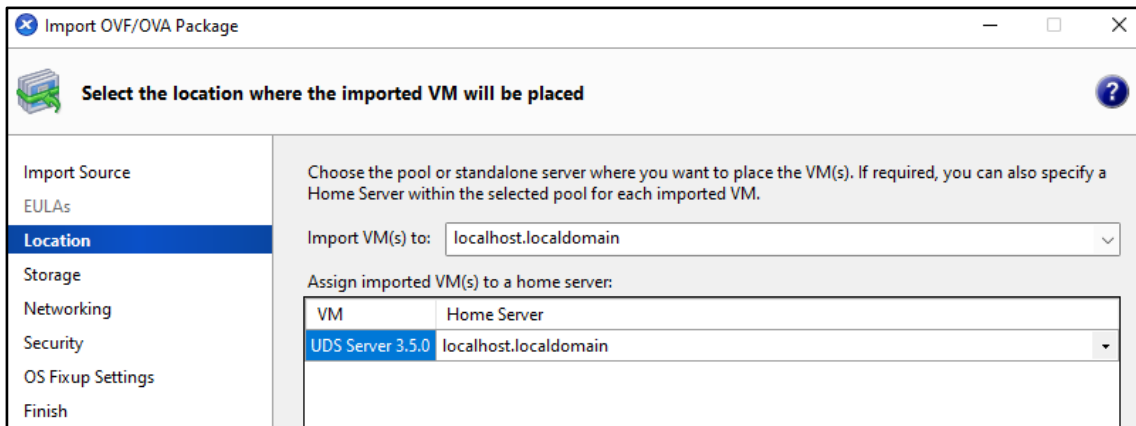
Import OVF/OVA Package

Select the location where the imported VM will be placed

Import Source
EULAs
Location
Storage
Networking
Security
OS Fixup Settings
Finish

Choose the pool or standalone server where you want to place the VM(s). If required, you can also specify a Home Server within the selected pool for each imported VM.

Import VM(s) to: localhost.localdomain

Assign imported VM(s) to a home server:

| VM | Home Server |
|---|---|
| UDS Server 3.5.0 | localhost.localdomain |